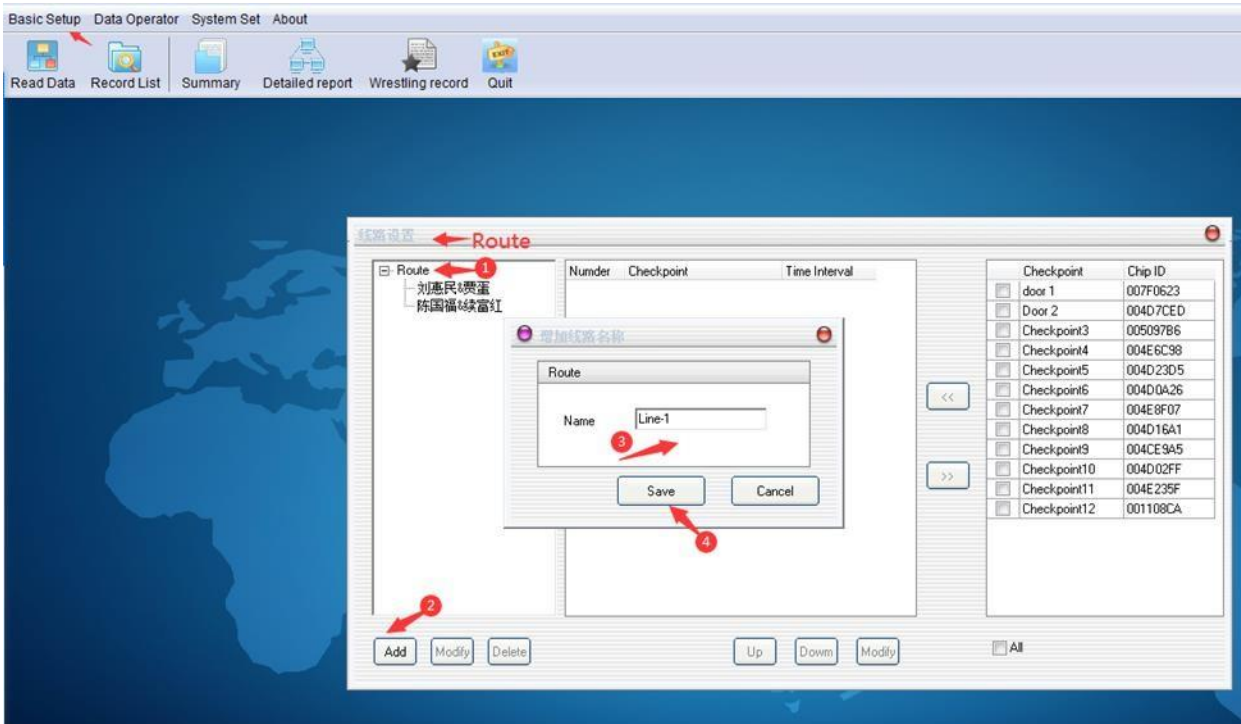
Basic Setup Data Operator System Set About

Read Data Record List Summary Detailed report Wrestling record Quit

线路设置 Route

Route 1
刘惠民&贾蛋
陈国福&续富红

Numder Checkpoint Time Interval

增加线路名称

Route

Name Line-1

3

Save Cancel

4

| | Checkpoint | Chip ID |
|---|---|---|
| | door 1 | 007F0623 |
| | Door 2 | 004D7CED |
| | Checkpoint3 | 005097B6 |
| | Checkpoint4 | 004E6C98 |
| | Checkpoint5 | 004D23D5 |
| | Checkpoint6 | 004D0A26 |
| | Checkpoint7 | 004E8F07 |
| | Checkpoint8 | 004D16A1 |
| | Checkpoint9 | 004CE9A5 |
| | Checkpoint10 | 004D02FF |
| | Checkpoint11 | 004E235F |
| | Checkpoint12 | 001108CA |

<<
>>

2

Add Modify Delete Up Dowm Modify All